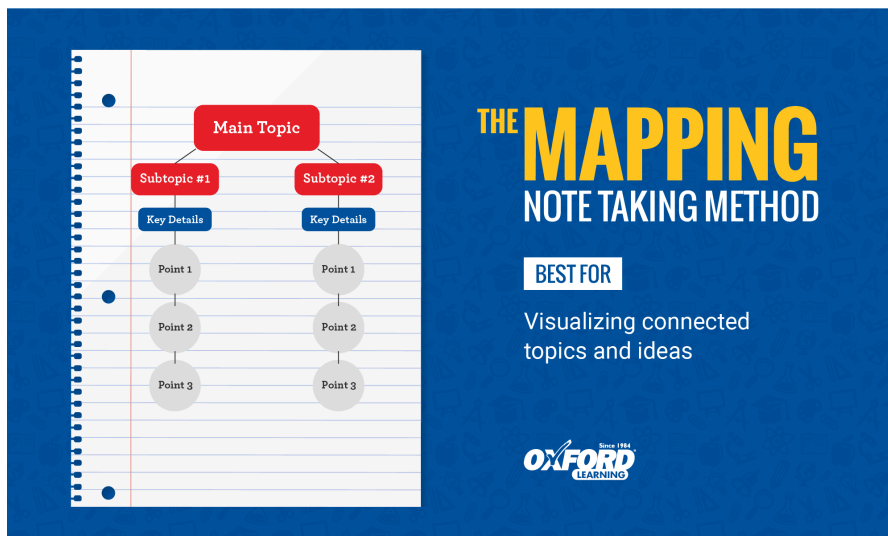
Main Topic

Subtopic #1

Key Details

Point 1

Point 2

Point 3

Subtopic #2

Key Details

Point 1

Point 2

Point 3

THE MAPPING NOTE TAKING METHOD

BEST FOR

Visualizing connected topics and ideas

Since 1984 OXFORD LEARNING